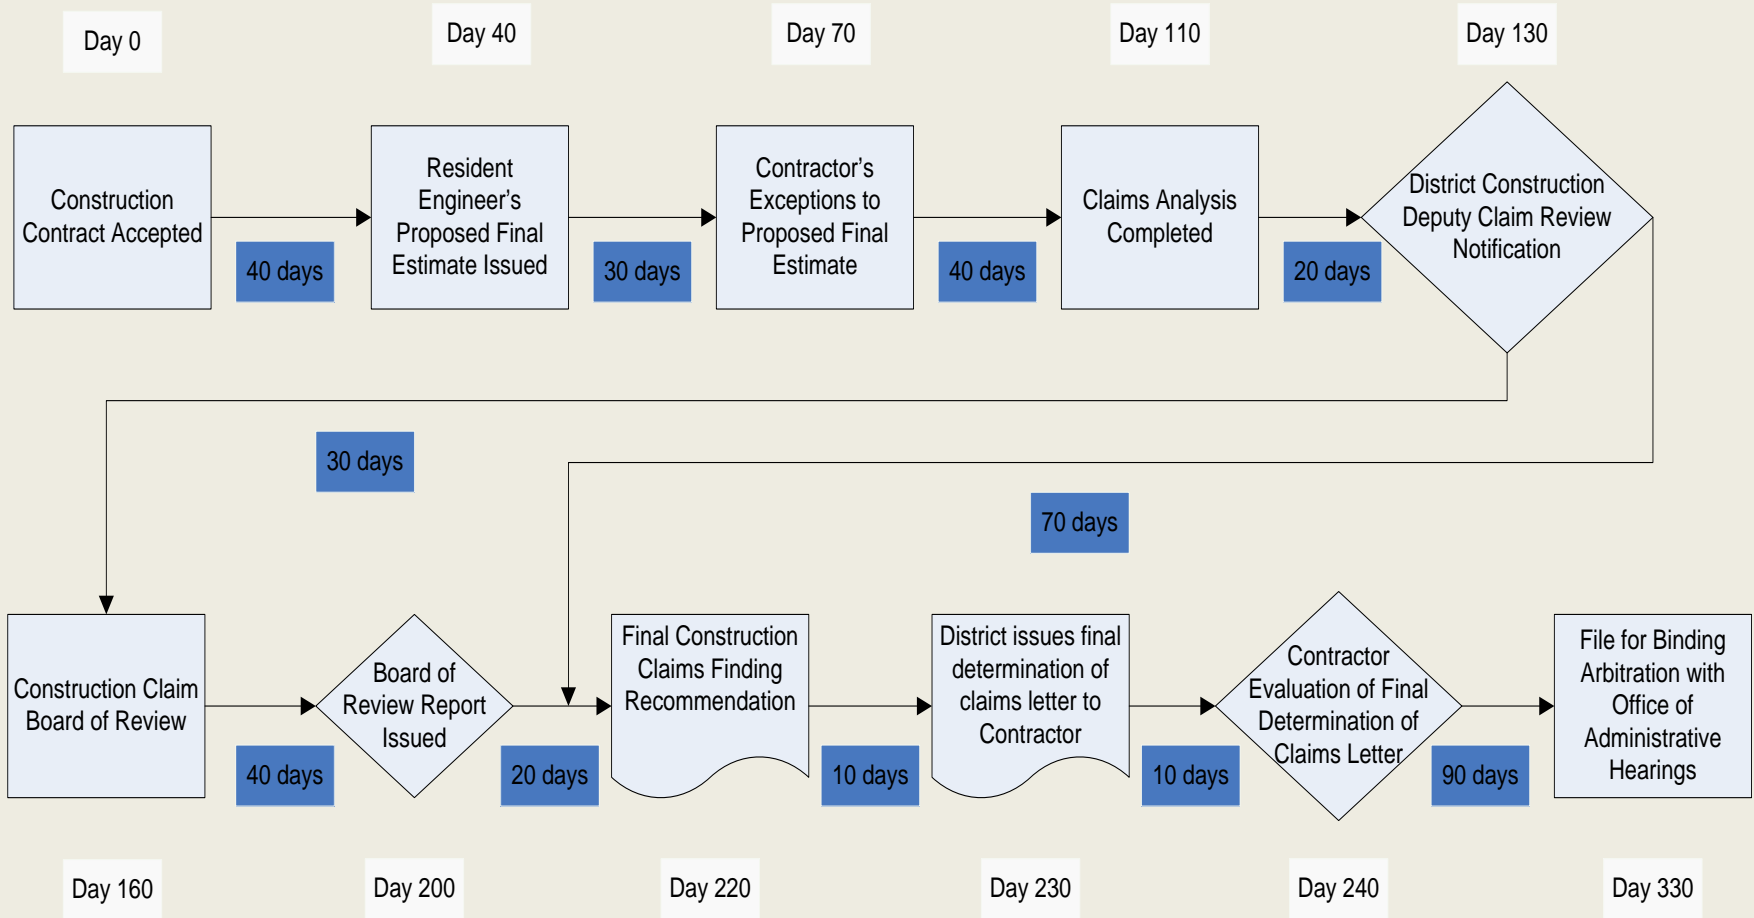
Day 0

Day 40

Day 70

Day 110

Day 130

Construction Contract Accepted

40 days

Resident Engineer's Proposed Final Estimate Issued

30 days

Contractor's Exceptions to Proposed Final Estimate

40 days

Claims Analysis Completed

20 days

District Construction Deputy Claim Review Notification

30 days

70 days

Construction Claim Board of Review

40 days

Board of Review Report Issued

20 days

Final Construction Claims Finding Recommendation

10 days

District issues final determination of claims letter to Contractor

10 days

Contractor Evaluation of Final Determination of Claims Letter

90 days

File for Binding Arbitration with Office of Administrative Hearings

Day 160

Day 200

Day 220

Day 230

Day 240

Day 330